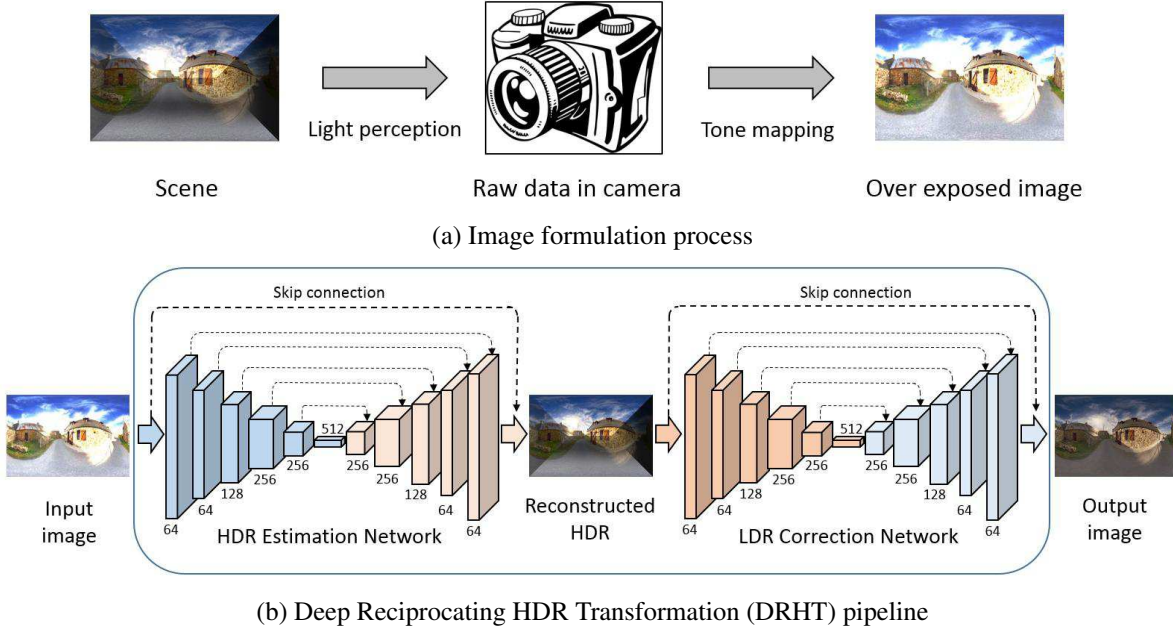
Light perception

Tone mapping

Scene

Raw data in camera

Over exposed image

(a) Image formulation process

Skip connection

Skip connection

512

512

64

64

128

256

256

256

256

128

64

64

64

64

128

256

256

256

256

128

64

64

Input image

HDR Estimation Network

Reconstructed HDR

LDR Correction Network

Output image

(b) Deep Reciprocating HDR Transformation (DRHT) pipeline